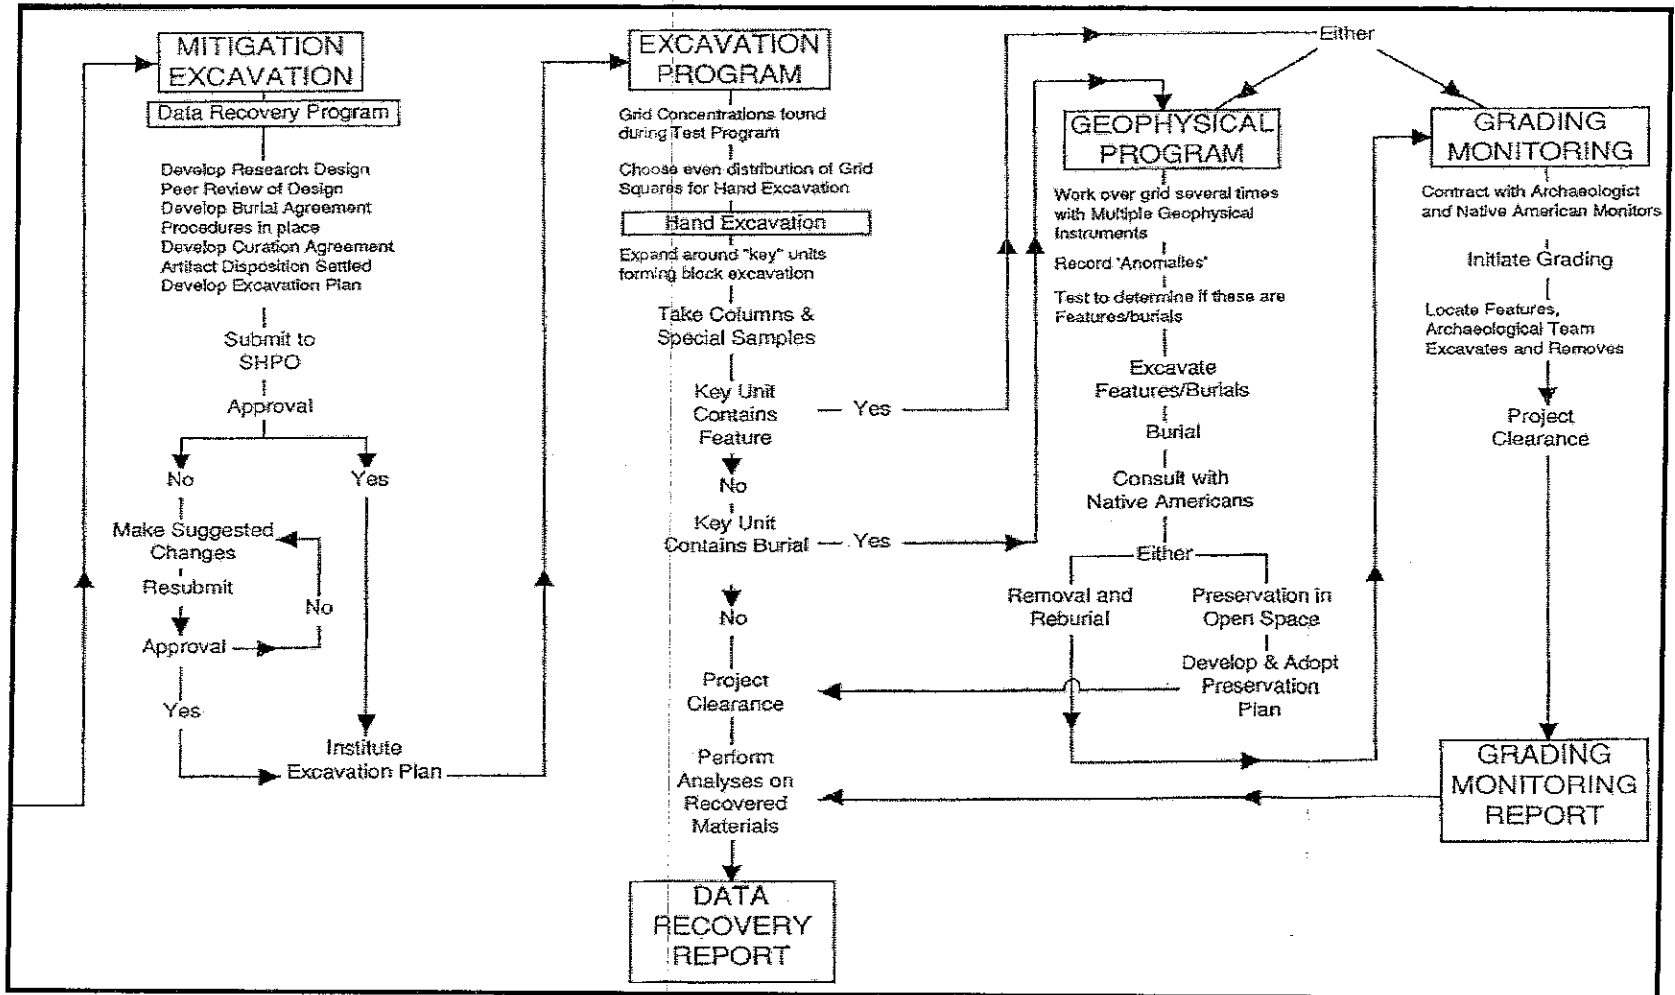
MITIGATION EXCAVATION

Data Recovery Program

Develop Research Design
Peer Review of Design
Develop Burial Agreement
Procedures in place
Develop Curation Agreement
Artifact Disposition Settled
Develop Excavation Plan

Submit to SHPO

Approval

No

Yes

Make Suggested Changes

Resubmit

No

Approval

Yes

Institute Excavation Plan

EXCAVATION PROGRAM

Grid Concentrations found during Test Program

Choose even distribution of Grid Squares for Hand Excavation

Hand Excavation

Expand around "key" units forming block excavation

Take Columns & Special Samples

Key Unit Contains Feature

Yes

No

Key Unit Contains Burial

Yes

No

Project Clearance

Perform Analyses on Recovered Materials

DATA RECOVERY REPORT

Either

GEOPHYSICAL PROGRAM

Work over grid several times with Multiple Geophysical Instruments

Record "Anomalies"

Test to determine if these are Features/burials

Excavate Features/Burials

Burial

Consult with Native Americans

Either

Removal and Reburial

Preservation in Open Space

Develop & Adopt Preservation Plan

GRADING MONITORING

Contract with Archaeologist and Native American Monitors

Initiate Grading

Locate Features, Archaeological Team Excavates and Removes

Project Clearance

GRADING MONITORING REPORT